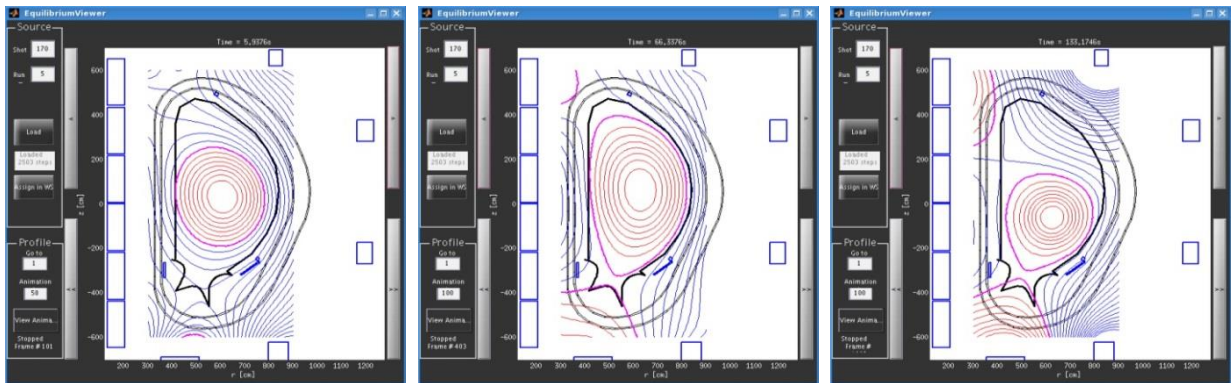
EquilibriumViewer

Source
Shot 170
Run 5
Load
Loaded 2503 steps
Assign in WS
Profile
Go to 1
Animation 50
View Anima...
Stopped Frame # 101

Time = 5.9376s

600
400
200
0
-200
-400
-600
z [cm]
200 300 400 500 600 700 800 900 1000 1100 1200
r [cm]

EquilibriumViewer

Source
Shot 170
Run 5
Load
Loaded 2503 steps
Assign in WS
Profile
Go to 1
Animation 100
View Anima...
Stopped Frame # 403

Time = 66.3376s

600
400
200
0
-200
-400
-600
z [cm]
200 300 400 500 600 700 800 900 1000 1100 1200
r [cm]

EquilibriumViewer

Source
Shot 170
Run 5
Load
Loaded 2503 steps
Assign in WS
Profile
Go to 1
Animation 100
View Anima...
Stopped Frame #

Time = 133.1746s

600
400
200
0
-200
-400
-600
z [cm]
200 300 400 500 600 700 800 900 1000 1100 1200
r [cm]